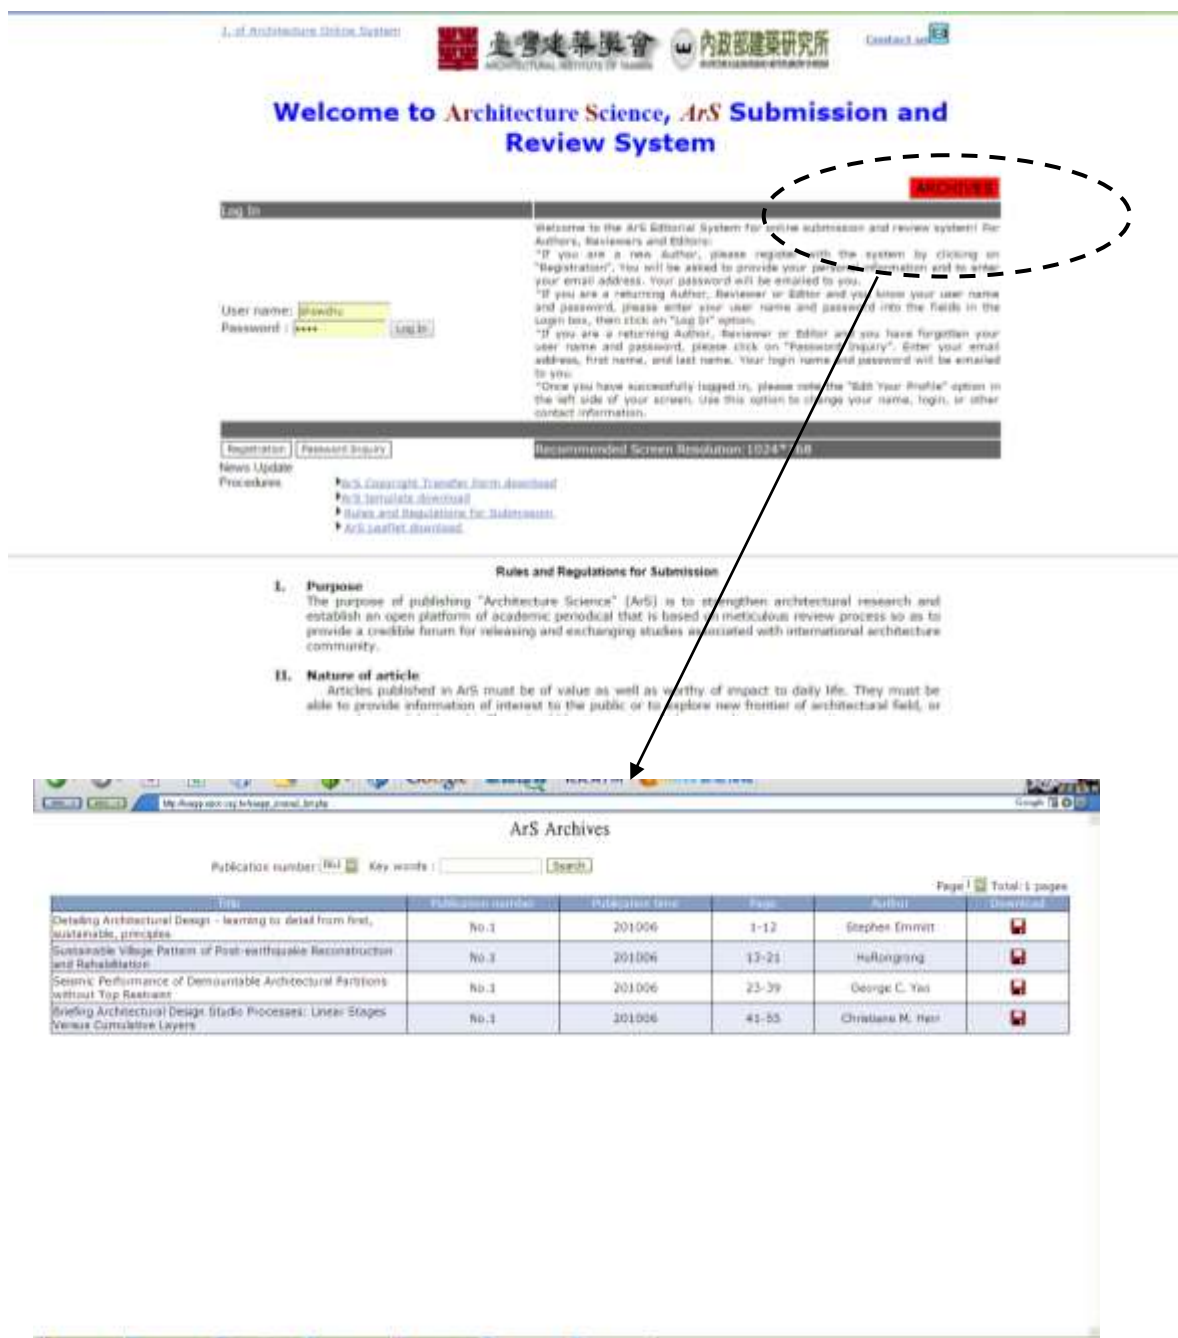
J. of Architecture Online System

臺灣建築學會 ARCHITECTURAL INSTITUTE OF TAIWAN

內政部建築研究所

Contact us

Welcome to Architecture Science, ArS Submission and Review System

ARCHIVES

Log In

User name: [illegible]
Password : ••••
Log In

Welcome to the ArS Editorial System for online submission and review system! For Authors, Reviewers and Editors:
*If you are a new Author, please register with the system by clicking on "Registration". You will be asked to provide your personal information and to enter your email address. Your password will be emailed to you.
*If you are a returning Author, Reviewer or Editor and you know your user name and password, please enter your user name and password into the fields in the Login box, then click on "Log In" option.
*If you are a returning Author, Reviewer or Editor and you have forgotten your user name and password, please click on "Password Inquiry". Enter your email address, first name, and last name. Your login name and password will be emailed to you.
*Once you have successfully logged in, please note the "Edit Your Profile" option in the left side of your screen. Use this option to change your name, login, or other contact information.

Registration | Password Inquiry

Recommended Screen Resolution: 1024*768

News Update
Procedures

ArS Copyright Transfer Form download
ArS template download
Rules and Regulations for Submission
ArS Leaflet download

Rules and Regulations for Submission

I. Purpose
The purpose of publishing "Architecture Science" (ArS) is to strengthen architectural research and establish an open platform of academic periodical that is based on meticulous review process so as to provide a credible forum for releasing and exchanging studies associated with international architecture community.

II. Nature of article
Articles published in ArS must be of value as well as worthy of impact to daily life. They must be able to provide information of interest to the public or to explore new frontier of architectural field, or

ArS Archives

Publication number: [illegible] Key words : Search

Page 1 Total: 1 pages

| Title | Publication number | Publication time | Page | Author | Download |
|---|---|---|---|---|---|
| Detailing Architectural Design - learning to detail from first, sustainable, principles | No.1 | 201006 | 1-12 | Stephen Emmitt | |
| Sustainable Village Pattern of Post-earthquake Reconstruction and Rehabilitation | No.1 | 201006 | 13-21 | HuRongrong | |
| Seismic Performance of Demountable Architectural Partitions without Top Restraint | No.1 | 201006 | 23-39 | George C. Yao | |
| Briefing Architectural Design Studio Processes: Linear Stages Versus Cumulative Layers | No.1 | 201006 | 41-55 | Christiane M. Herr | |